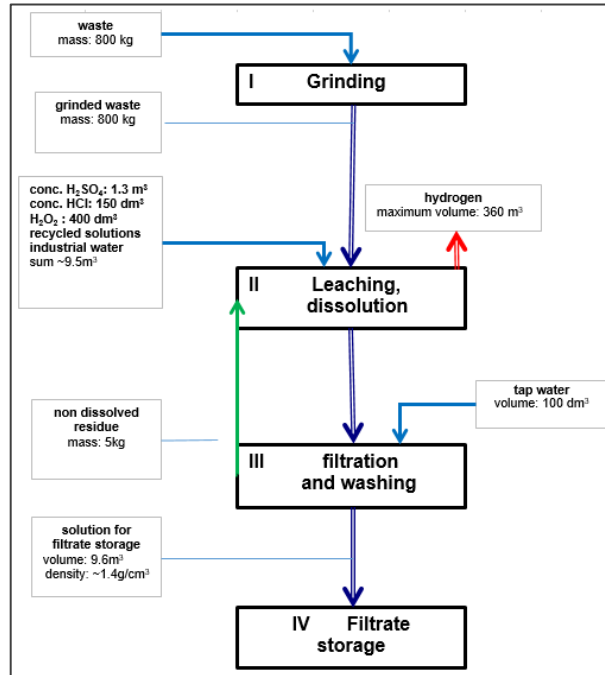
waste
mass: 800 kg

I Grinding

grinded waste
mass: 800 kg

conc. $H_2SO_4$: 1.3 m³
conc. HCl: 150 dm³
$H_2O_2$ : 400 dm³
recycled solutions
industrial water
sum ~9.5m³

hydrogen
maximum volume: 360 m³

II Leaching, dissolution

tap water
volume: 100 dm³

non dissolved residue
mass: 5kg

III filtration and washing

solution for filtrate storage
volume: 9.6m³
density: ~1.4g/cm³

IV Filtrate storage